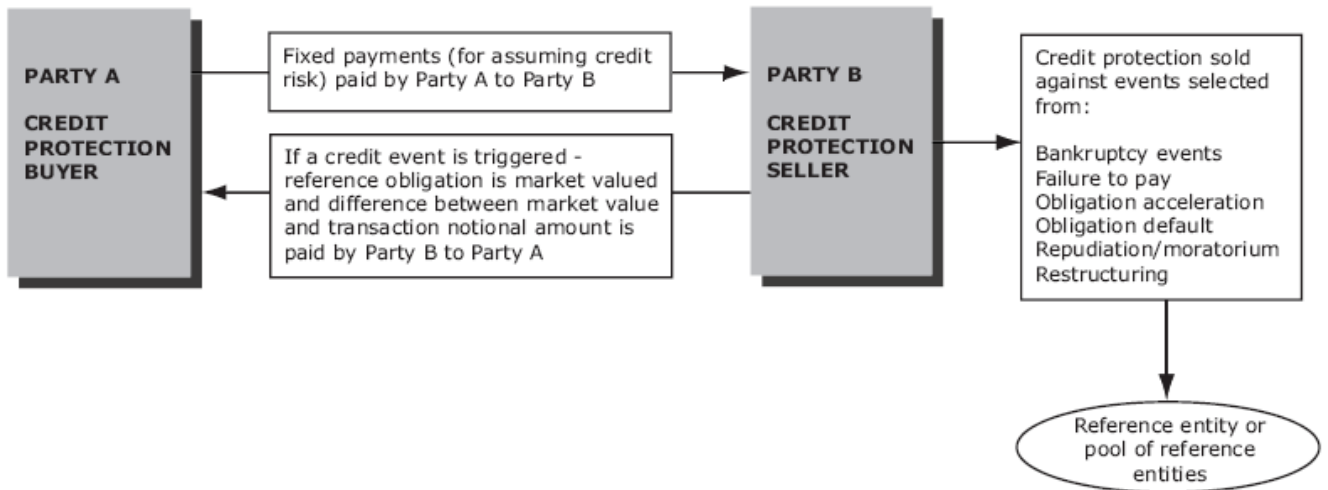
PARTY A

CREDIT PROTECTION BUYER

Fixed payments (for assuming credit risk) paid by Party A to Party B

If a credit event is triggered - reference obligation is market valued and difference between market value and transaction notional amount is paid by Party B to Party A

PARTY B

CREDIT PROTECTION SELLER

Credit protection sold against events selected from:

Bankruptcy events
Failure to pay
Obligation acceleration
Obligation default
Repudiation/moratorium
Restructuring

Reference entity or pool of reference entities